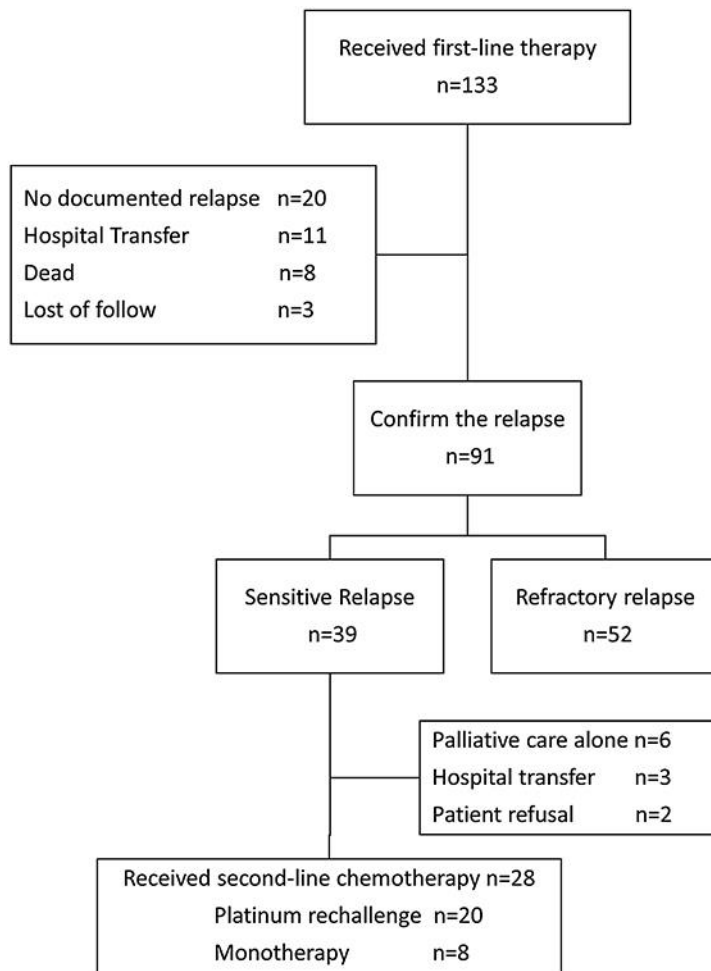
Received first-line therapy
n=133

No documented relapse n=20
Hospital Transfer n=11
Dead n=8
Lost of follow n=3

Confirm the relapse
n=91

Sensitive Relapse
n=39

Refractory relapse
n=52

Palliative care alone n=6
Hospital transfer n=3
Patient refusal n=2

Received second-line chemotherapy n=28
Platinum rechallenge n=20
Monotherapy n=8